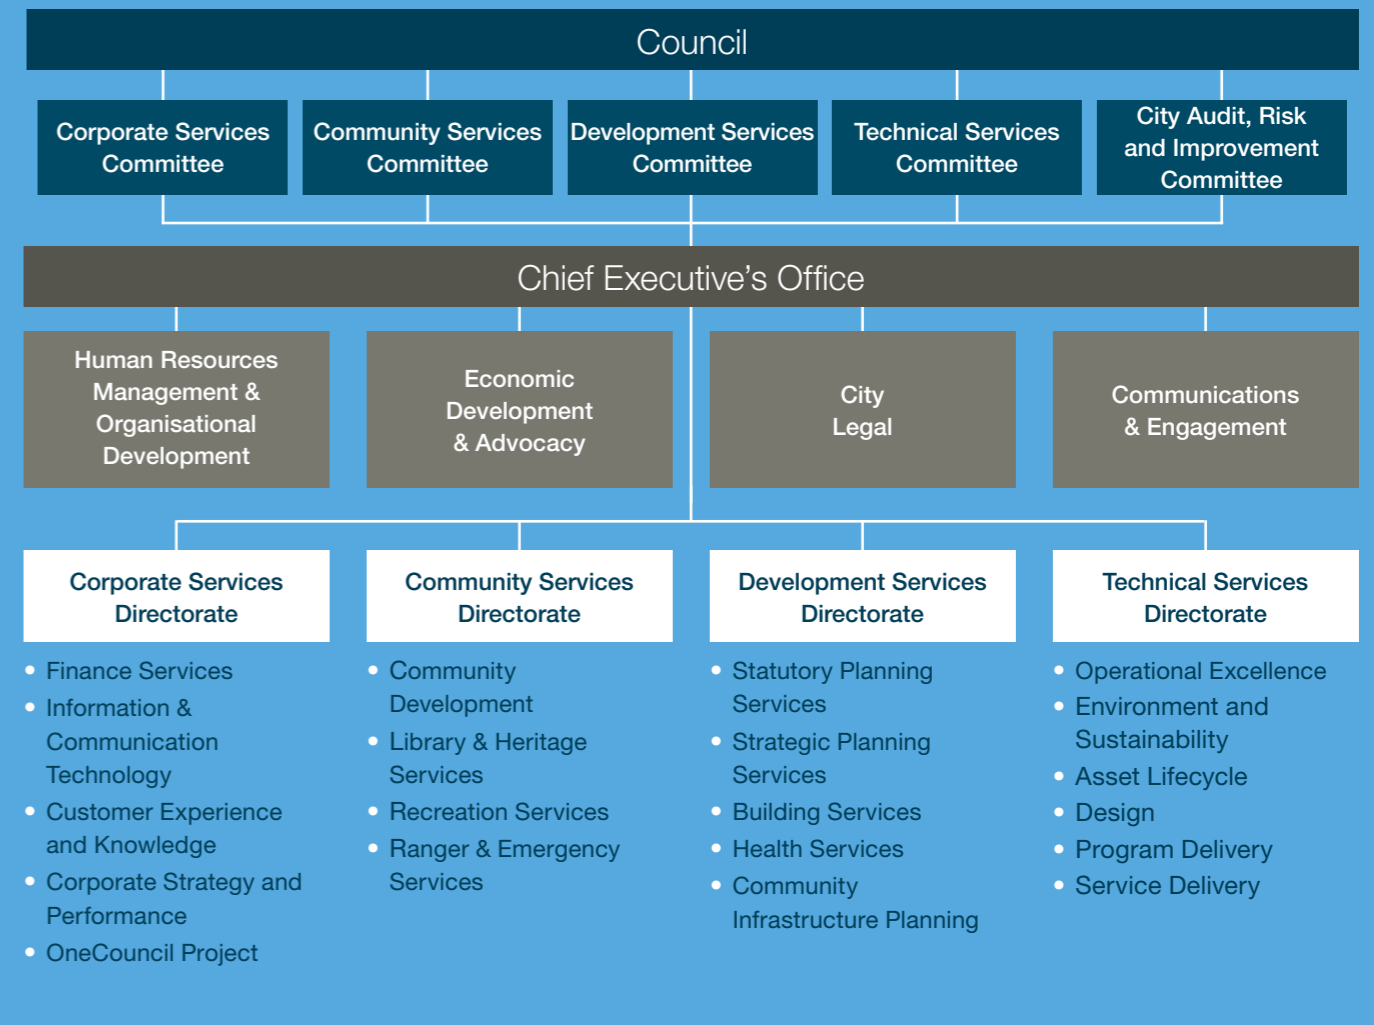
Council

Corporate Services Committee

Community Services Committee

Development Services Committee

Technical Services Committee

City Audit, Risk and Improvement Committee

Chief Executive's Office

Human Resources Management & Organisational Development

Economic Development & Advocacy

City Legal

Communications & Engagement

Corporate Services Directorate

- Finance Services
- Information & Communication Technology
- Customer Experience and Knowledge
- Corporate Strategy and Performance
- OneCouncil Project

Community Services Directorate

- Community Development
- Library & Heritage Services
- Recreation Services
- Ranger & Emergency Services

Development Services Directorate

- Statutory Planning Services
- Strategic Planning Services
- Building Services
- Health Services
- Community Infrastructure Planning

Technical Services Directorate

- Operational Excellence
- Environment and Sustainability
- Asset Lifecycle
- Design
- Program Delivery
- Service Delivery